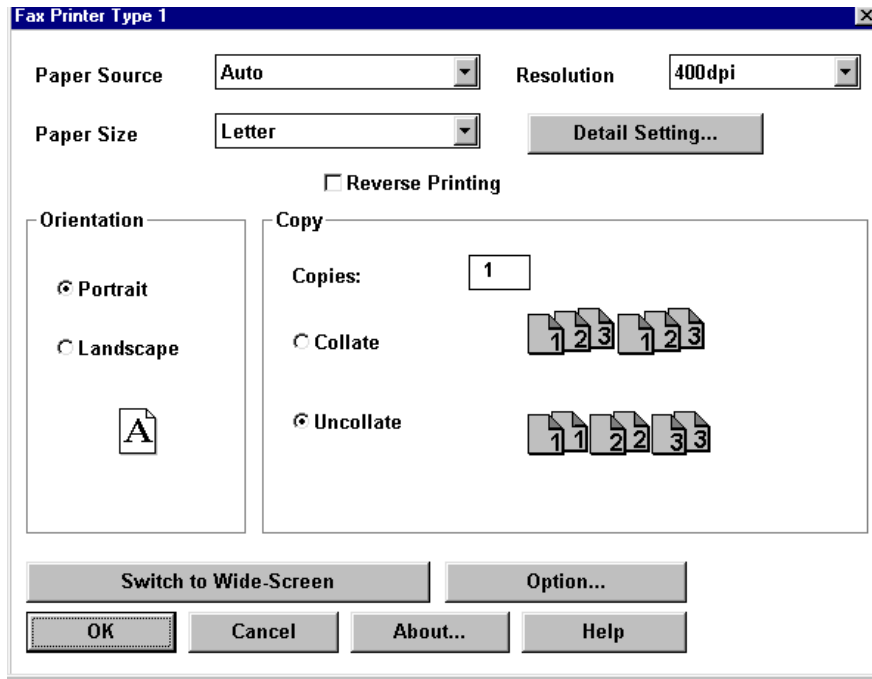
Fax Printer Type 1

Paper Source Auto

Resolution 400dpi

Paper Size Letter

Detail Setting...

Reverse Printing

Orientation

Portrait

Landscape

A

Copy

Copies: 1

Collate

1 2 3 1 2 3

Uncollate

1 1 2 2 3 3

Switch to Wide-Screen

Option...

OK

Cancel

About...

Help